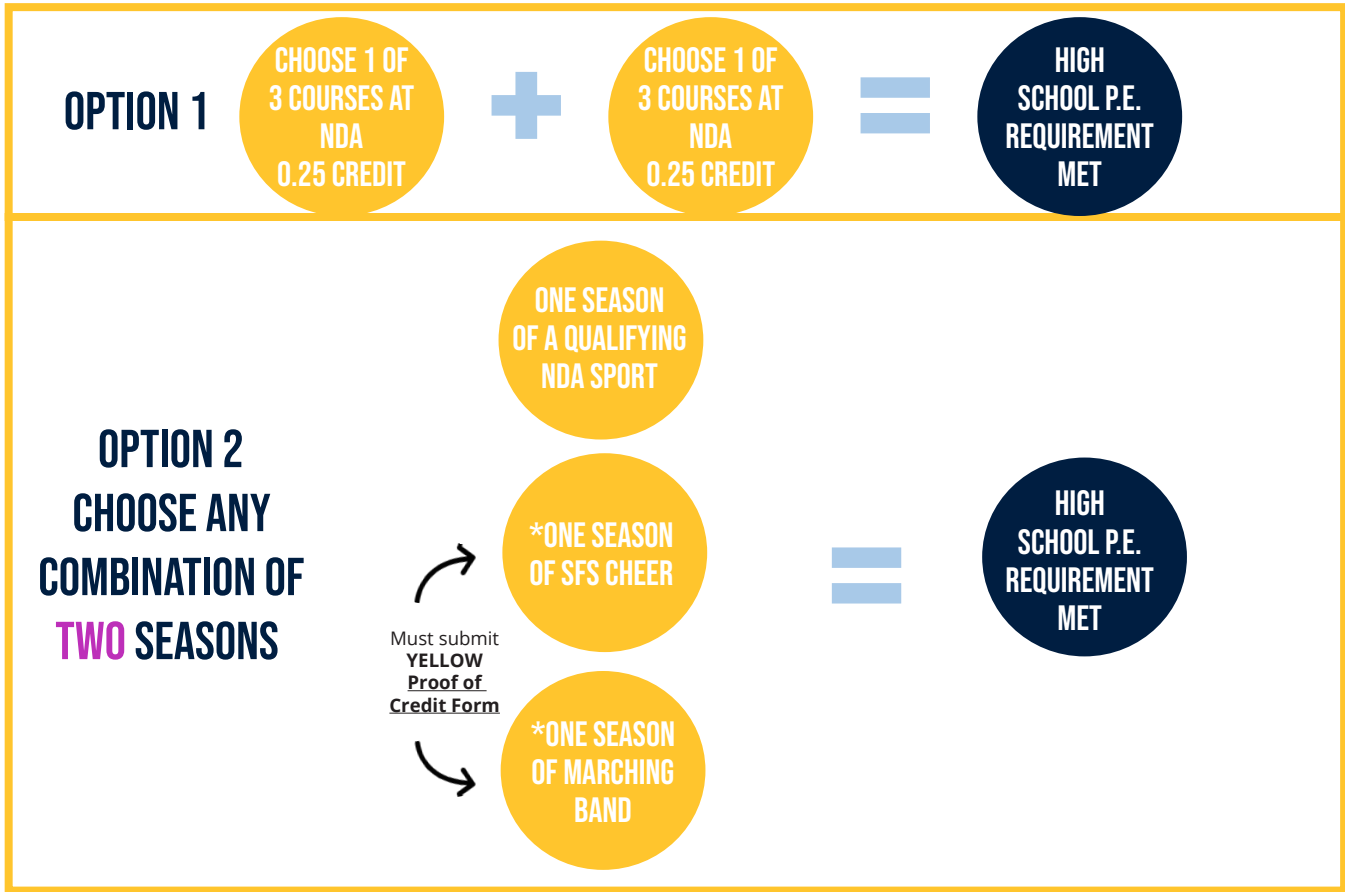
OPTION 1

CHOOSE 1 OF 3 COURSES AT NDA 0.25 CREDIT

+

CHOOSE 1 OF 3 COURSES AT NDA 0.25 CREDIT

=

HIGH SCHOOL P.E. REQUIREMENT MET

OPTION 2 CHOOSE ANY COMBINATION OF TWO SEASONS

ONE SEASON OF A QUALIFYING NDA SPORT

*ONE SEASON OF SFS CHEER

Must submit **YELLOW** **Proof of Credit Form**

*ONE SEASON OF MARCHING BAND

=

HIGH SCHOOL P.E. REQUIREMENT MET